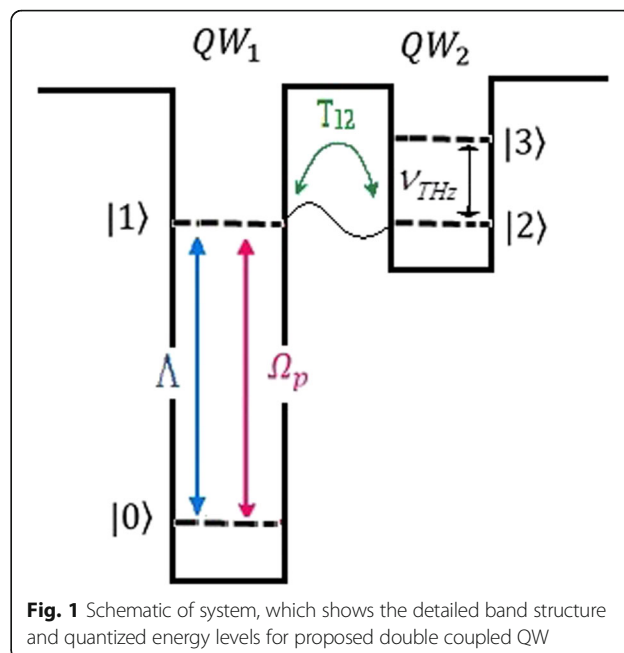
$QW_1$

$QW_2$

$T_{12}$

$|3\rangle$

$\nu_{THz}$

$|1\rangle$

$|2\rangle$

$\Lambda$

$\Omega_p$

$|0\rangle$

**Fig. 1** Schematic of system, which shows the detailed band structure and quantized energy levels for proposed double coupled QW